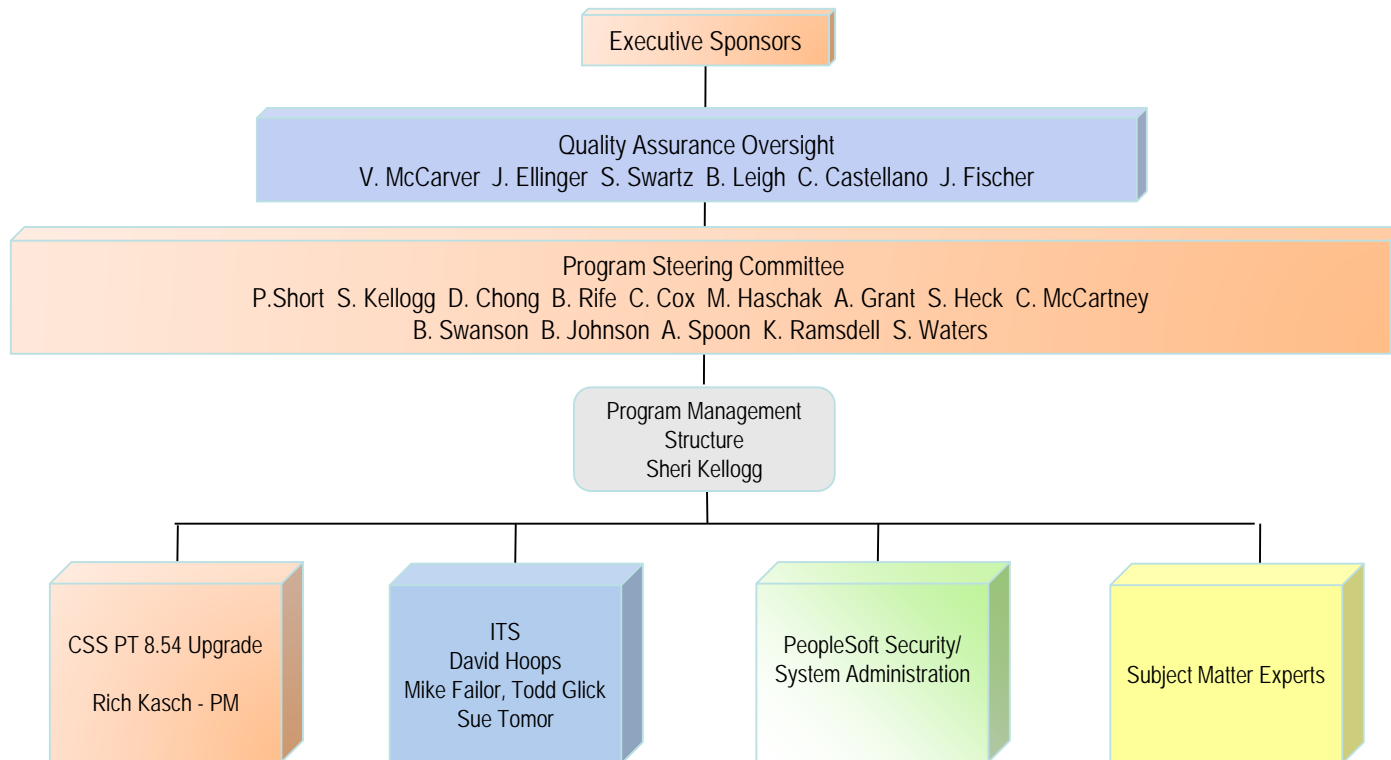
Executive Sponsors

Quality Assurance Oversight
V. McCarver J. Ellinger S. Swartz B. Leigh C. Castellano J. Fischer

Program Steering Committee
P.Short S. Kellogg D. Chong B. Rife C. Cox M. Haschak A. Grant S. Heck C. McCartney B. Swanson B. Johnson A. Spoon K. Ramsdell S. Waters

Program Management Structure
Sheri Kellogg

CSS PT 8.54 Upgrade

Rich Kasch - PM

ITS
David Hoops
Mike Failor, Todd Glick
Sue Tomor

PeopleSoft Security/
System Administration

Subject Matter Experts